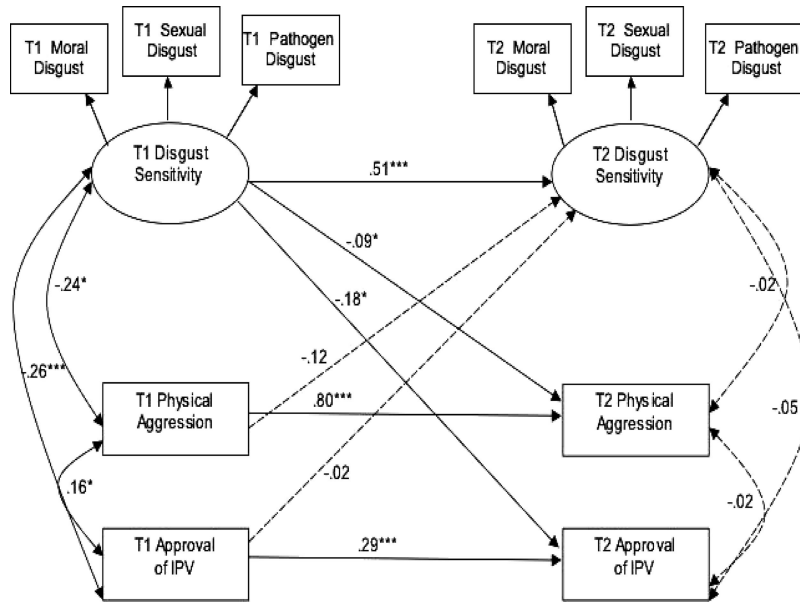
T1 Moral Disgust

T1 Sexual Disgust

T1 Pathogen Disgust

T2 Moral Disgust

T2 Sexual Disgust

T2 Pathogen Disgust

T1 Disgust Sensitivity

.51***

T2 Disgust Sensitivity

-.09*

-.24*

-.18*

-.02

-.12

-.26***

T1 Physical Aggression

.80***

T2 Physical Aggression

-.05

-.02

.16*

-.02

T1 Approval of IPV

.29***

T2 Approval of IPV